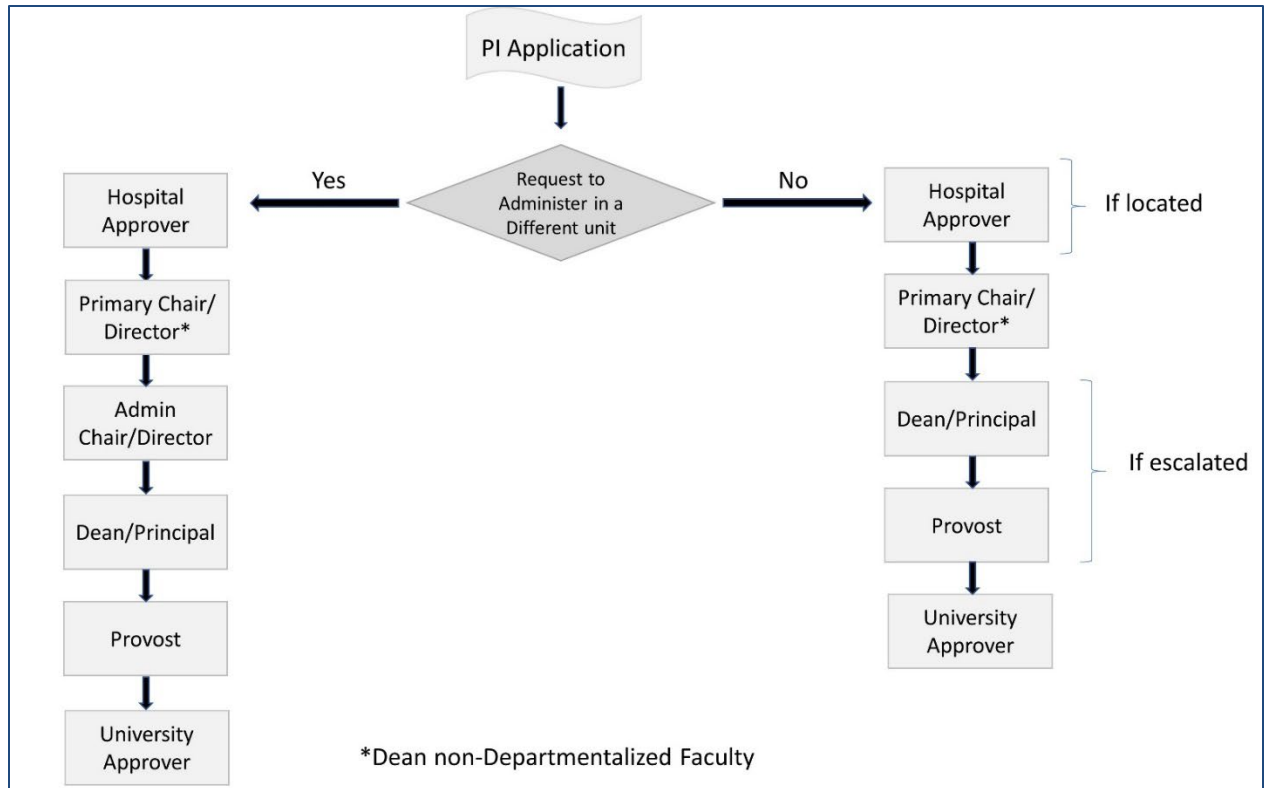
PI Application

Request to Administer in a Different unit

Yes

Hospital Approver

Primary Chair/ Director*

Admin Chair/Director

Dean/Principal

Provost

University Approver

No

Hospital Approver

If located

Primary Chair/ Director*

Dean/Principal

Provost

If escalated

University Approver

*Dean non-Departmentalized Faculty